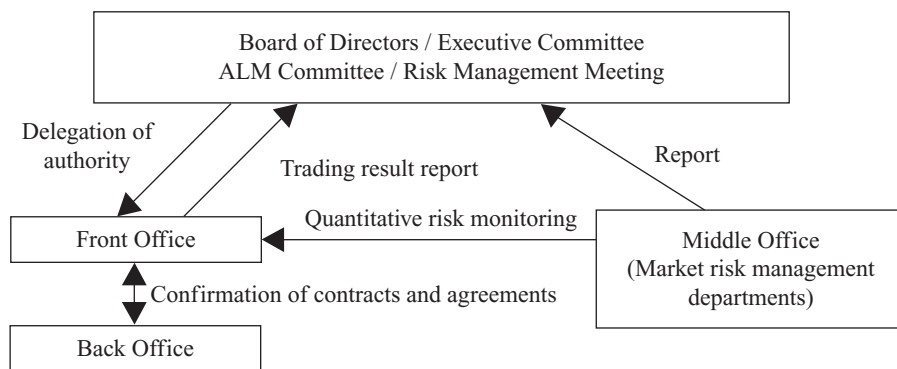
Board of Directors / Executive Committee
ALM Committee / Risk Management Meeting

Delegation of authority

Trading result report

Report

Quantitative risk monitoring

Front Office

Middle Office
(Market risk management departments)

Confirmation of contracts and agreements

Back Office